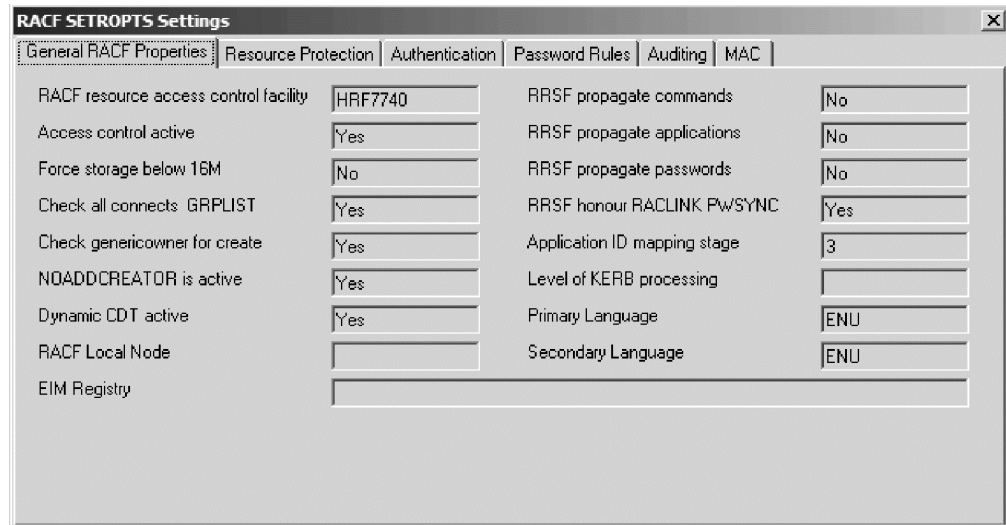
RACF SETROPTS Settings

×

General RACF Properties | Resource Protection | Authentication | Password Rules | Auditing | MAC

RACF resource access control facility HRF7740

Access control active Yes

Force storage below 16M No

Check all connects GRPLIST Yes

Check genericowner for create Yes

NOADDCREATOR is active Yes

Dynamic CDT active Yes

RACF Local Node

EIM Registry

RRSF propagate commands No

RRSF propagate applications No

RRSF propagate passwords No

RRSF honour RACLINK PWSYNC Yes

Application ID mapping stage 3

Level of KERB processing

Primary Language ENU

Secondary Language ENU